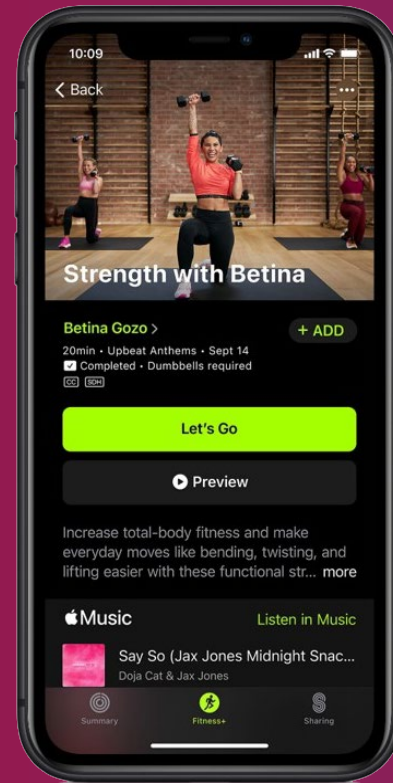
10:09

Back

Strength with Betina

Betina Gozo >

+ ADD

20min • Upbeat Anthems • Sept 14
Completed • Dumbbells required
CC SDH

Let's Go

Preview

Increase total-body fitness and make everyday moves like bending, twisting, and lifting easier with these functional str... more

Music

Listen in Music

Say So (Jax Jones Midnight Snac...
Doja Cat & Jax Jones

Summary

Fitness+

Sharing